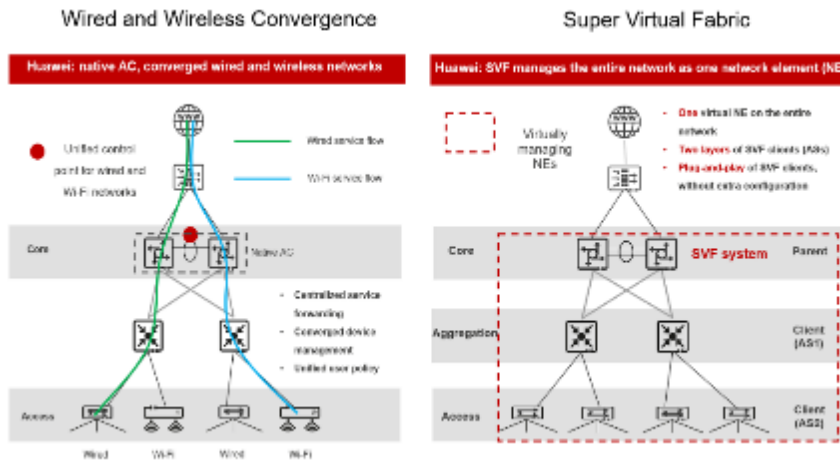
Wired and Wireless Convergence

Huawei: native AC, converged wired and wireless networks

Unified control point for wired and Wi-Fi networks

Wired service flow

Wi-Fi service flow

Core

Native AC

- Centralized service forwarding
- Converged device management
- Unified user policy

Access

Wired Wi-Fi Wired Wi-Fi

Super Virtual Fabric

Huawei: SVF manages the entire network as one network element (NE

Virtually managing NEs

- One virtual NE on the entire network
- Two layers of SVF clients (ASs)
- Plug-and-play of SVF clients, without extra configuration

Core

SVF system

Parent

Aggregation

Client (AS1)

Access

Client (AS2)